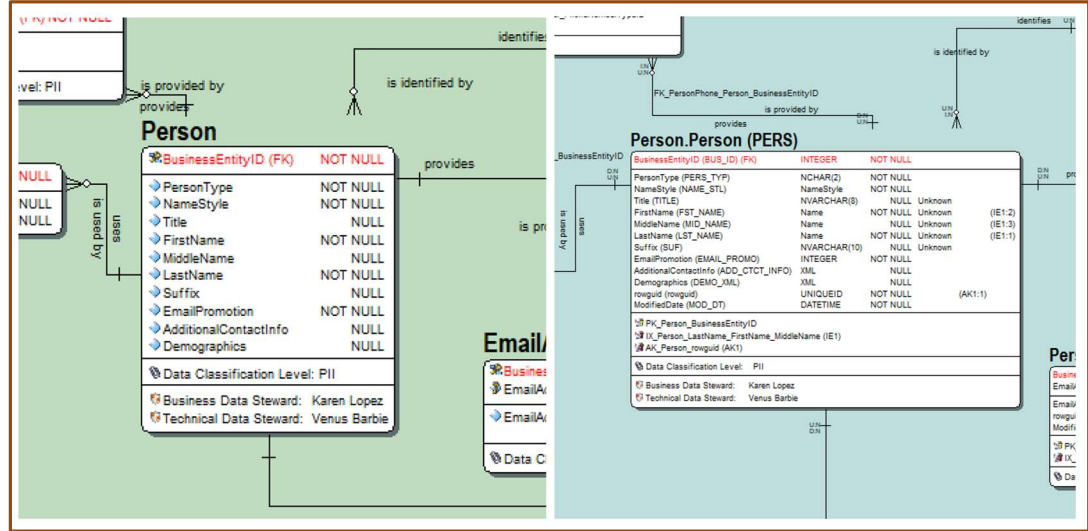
(FK) NOT NULL
evel: PII
is provided by
provides
identifies
is identified by
Person
BusinessEntityID (FK) NOT NULL
PersonType NOT NULL
NameStyle NOT NULL
Title NULL
FirstName NOT NULL
MiddleName NULL
LastName NOT NULL
Suffix NULL
EmailPromotion NOT NULL
AdditionalContactInfo NULL
Demographics NULL
Data Classification Level: PII
Business Data Steward: Karen Lopez
Technical Data Steward: Venus Barbie
provides
is pr
uses
is used by
NULL
NULL
NULL
EmailA
Busines
EmailAd
EmailAd
Data Cl

identifies
is identified by
FK_PersonPhone_Person_BusinessEntityID
is provided by
provides
Person.Person (PERS)
_BusinessEntityID
uses
is used by

| | | | | |
|---|---|---|---|---|
| BusinessEntityID (BUS_ID) (FK) | INTEGER | NOT NULL | | |
| PersonType (PERS_TYP) | NCHAR(2) | NOT NULL | | |
| NameStyle (NAME_STL) | NameStyle | NOT NULL | | |
| Title (TITLE) | NVARCHAR(8) | NULL | Unknown | |
| FirstName (FST_NAME) | Name | NOT NULL | Unknown | (IE1:2) |
| MiddleName (MID_NAME) | Name | NULL | Unknown | (IE1:3) |
| LastName (LST_NAME) | Name | NOT NULL | Unknown | (IE1:1) |
| Suffix (SUF) | NVARCHAR(10) | NULL | Unknown | |
| EmailPromotion (EMAIL_PROMO) | INTEGER | NOT NULL | | |
| AdditionalContactInfo (ADD_CTCT_INFO) | XML | NULL | | |
| Demographics (DEMO_XML) | XML | NULL | | |
| rowguid (rowguid) | UNIQUEID | NOT NULL | | (AK1:1) |
| ModifiedDate (MOD_DT) | DATETIME | NOT NULL | | |

PK_Person_BusinessEntityID
IX_Person_LastName_FirstName_MiddleName (IE1)
AK_Person_rowguid (AK1)
Data Classification Level: PII
Business Data Steward: Karen Lopez
Technical Data Steward: Venus Barbie
Pers
Busine
Email
Email
rowgu
Modifi
PK
IX_
Da